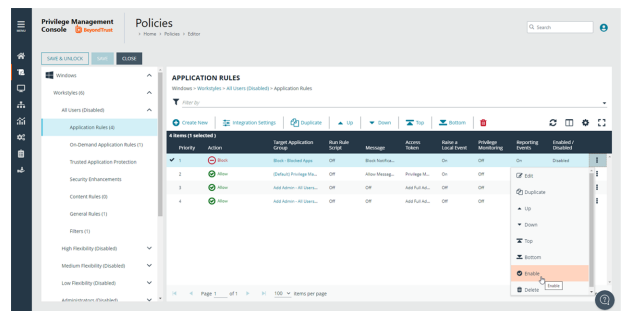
Privilege Management Console BeyondTrust

Policies
> Home > Policies > Editor

Search

SAVE & UNLOCK SAVE CLOSE

Windows
Workstyles (4)
All Users (Disabled)
Application Rules (4)
On-Demand Application Rules (1)
Trusted Application Protection
Security Enhancements
Content Rules (0)
General Rules (1)
Filters (1)
High Flexibility (Disabled)
Medium Flexibility (Disabled)
Low Flexibility (Disabled)
Administrators (Disabled)

APPLICATION RULES
Windows > Workstyles > All Users (Disabled) > Application Rules

Filter by

Create New | Integration Settings | Duplicate | Up | Down | Top | Bottom

4 items (1 selected)

| | Priority | Action | Target Application Group | Run Rule Script | Message | Access Token | Raise a Local Event | Privilege Monitoring | Reporting Events | Enabled / Disabled |
|---|---|---|---|---|---|---|---|---|---|---|
| ✔ | 1 | Block | Block - Blocked Apps | Off | Block Notifica... | | On | Off | On | Disabled |
| | 2 | Allow | (Default) Privilege Ma... | Off | Allow Messag... | Privilege M... | On | Off | | |
| | 3 | Allow | Add Admin - All Users... | Off | Off | Add Full Ad... | Off | Off | | |
| | 4 | Allow | Add Admin - All Users... | Off | Off | Add Full Ad... | Off | Off | | |

Edit
Duplicate
Up
Down
Top
Bottom
Enable
Enable
Delete

Page 1 of 1 100 items per page